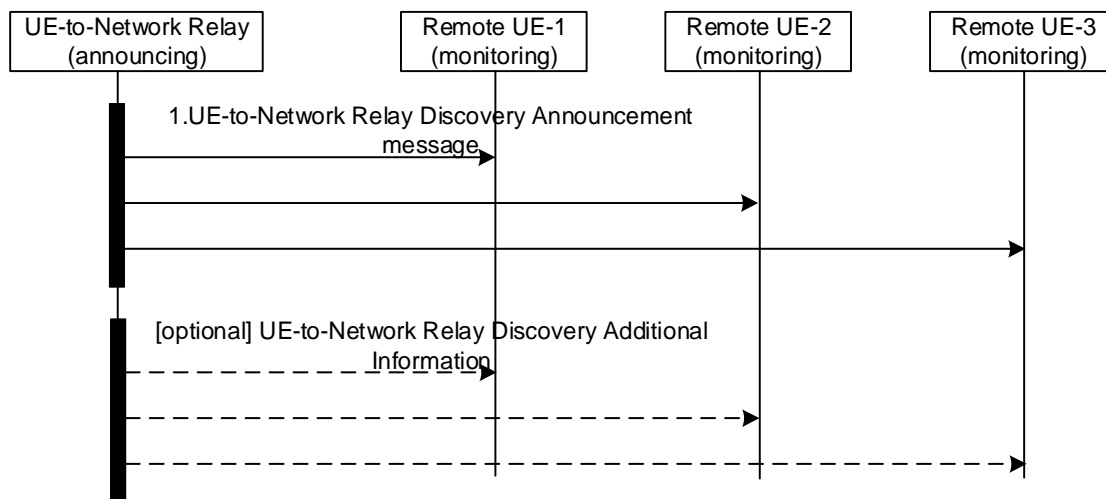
UE-to-Network Relay (announcing)

Remote UE-1 (monitoring)

Remote UE-2 (monitoring)

Remote UE-3 (monitoring)

1.UE-to-Network Relay Discovery Announcement message

[optional] UE-to-Network Relay Discovery Additional Information